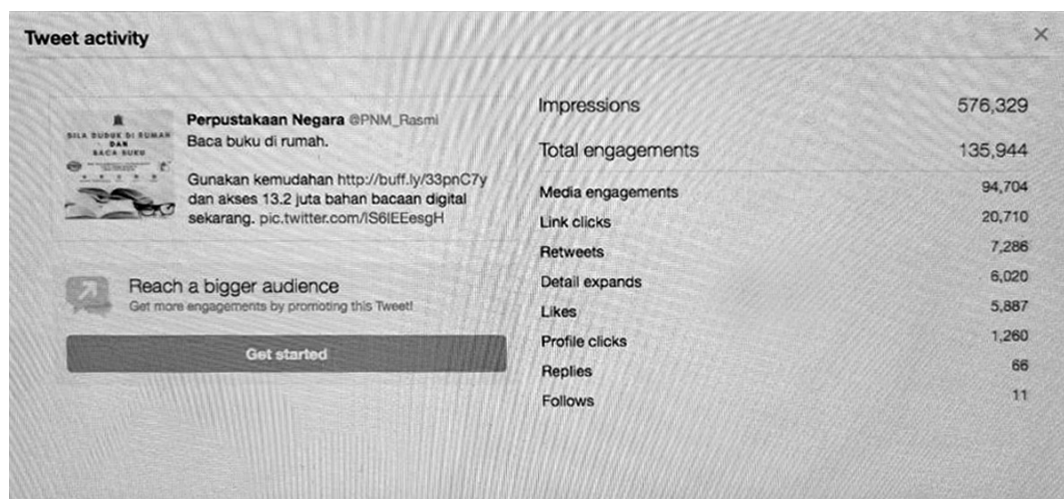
Tweet activity

×

BILA DUDUK DI RUMAH DAN BACA BUKU

Perpustakaan Negara @PNM_Rasmi
Baca buku di rumah.

Gunakan kemudahan http://buff.ly/33pnC7y dan akses 13.2 juta bahan bacaan digital sekarang. pic.twitter.com/IS6lEEesgH

Reach a bigger audience
Get more engagements by promoting this Tweet!

Get started

| | |
|---|---|
| Impressions | 576,329 |
| Total engagements | 135,944 |
| Media engagements | 94,704 |
| Link clicks | 20,710 |
| Retweets | 7,286 |
| Detail expands | 6,020 |
| Likes | 5,887 |
| Profile clicks | 1,260 |
| Replies | 66 |
| Follows | 11 |